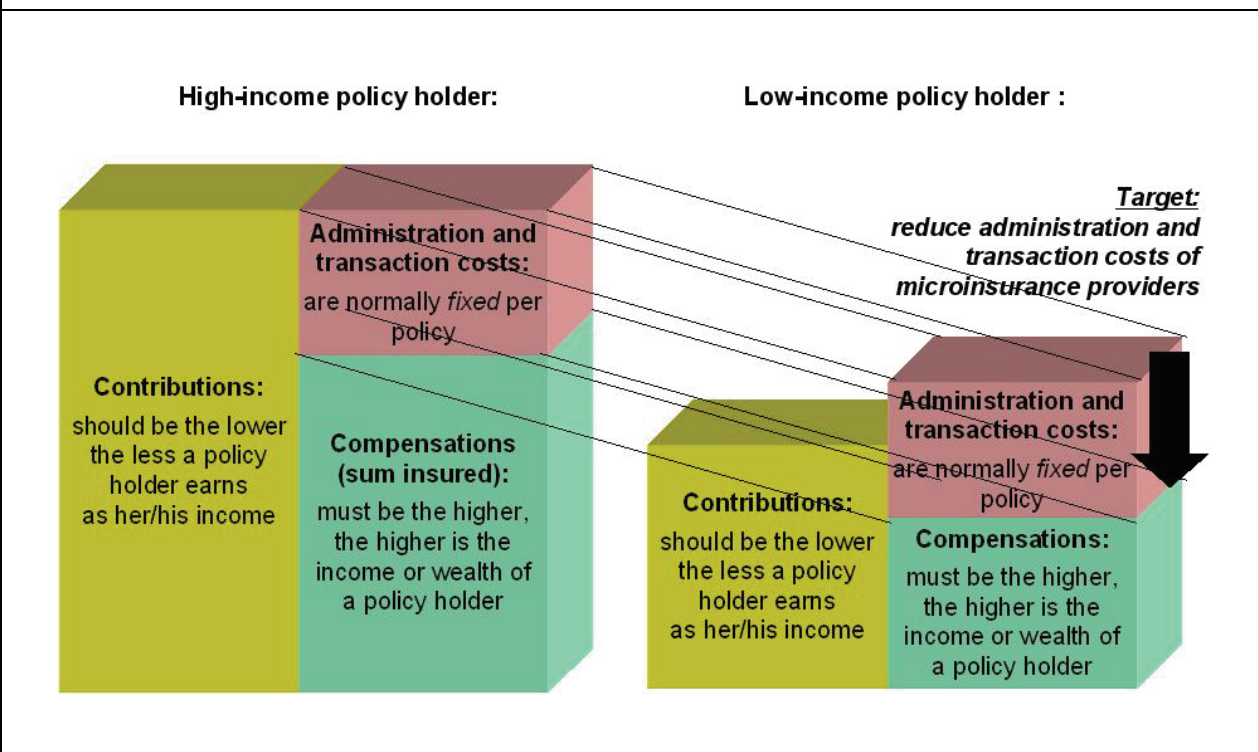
High-income policy holder:

Low-income policy holder :

Target:
reduce administration and transaction costs of microinsurance providers

Administration and transaction costs:
are normally *fixed* per policy

Contributions:
should be the lower the less a policy holder earns as her/his income

Compensations (sum insured):
must be the higher, the higher is the income or wealth of a policy holder

Administration and transaction costs:
are normally *fixed* per policy

Contributions:
should be the lower the less a policy holder earns as her/his income

Compensations:
must be the higher, the higher is the income or wealth of a policy holder